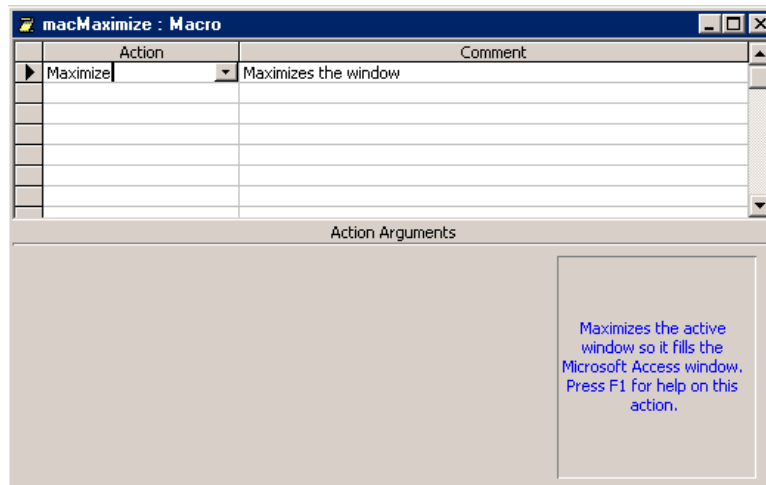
macMaximize : Macro

| Action | Comment |
|---|---|
| Maximize | Maximizes the window |

Action Arguments

Maximizes the active window so it fills the Microsoft Access window. Press F1 for help on this action.